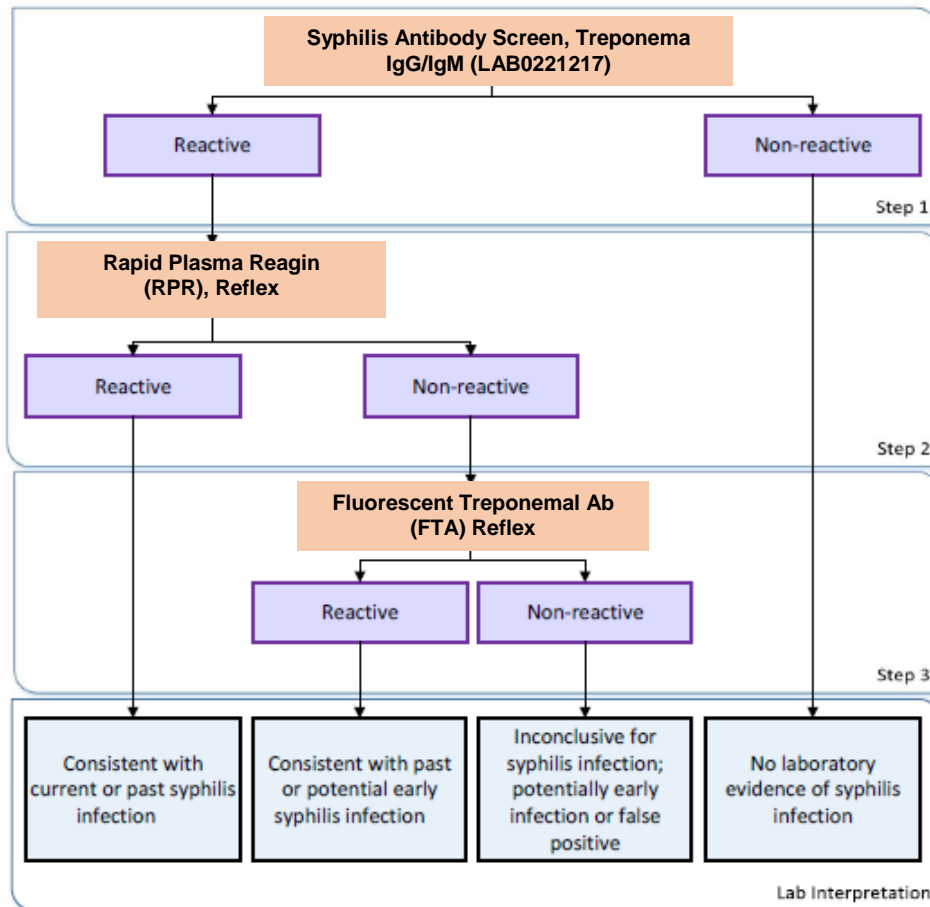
Syphilis Antibody Screen, Treponema IgG/IgM (LAB0221217)

Reactive

Non-reactive

Step 1

Rapid Plasma Reagin (RPR), Reflex

Reactive

Non-reactive

Step 2

Fluorescent Treponemal Ab (FTA) Reflex

Reactive

Non-reactive

Step 3

Consistent with current or past syphilis infection

Consistent with past or potential early syphilis infection

Inconclusive for syphilis infection; potentially early infection or false positive

No laboratory evidence of syphilis infection

Lab Interpretation